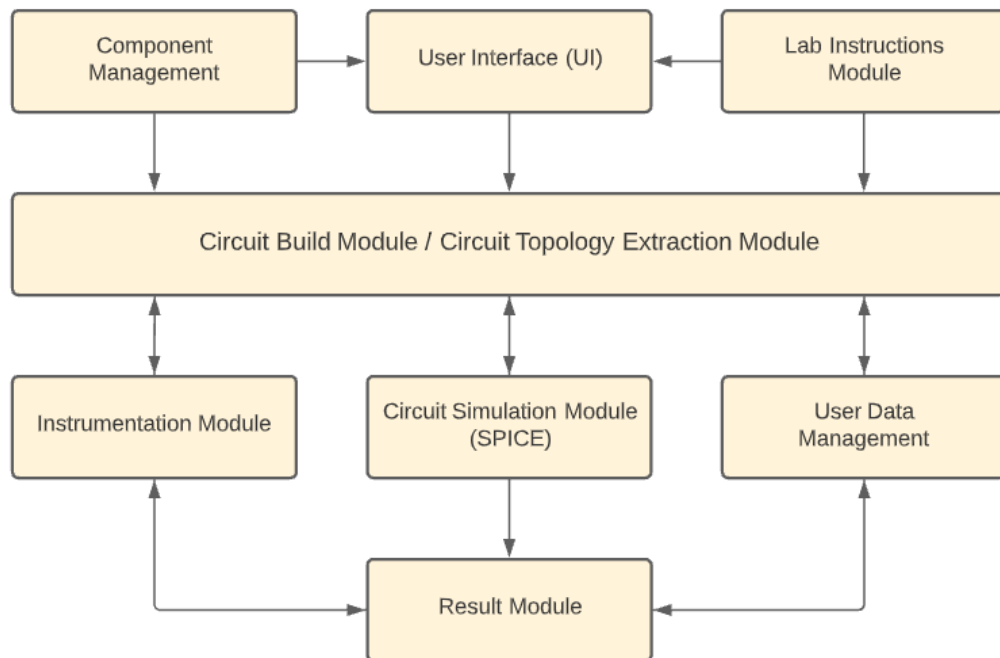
Component Management

User Interface (UI)

Lab Instructions Module

Circuit Build Module / Circuit Topology Extraction Module

Instrumentation Module

Circuit Simulation Module (SPICE)

User Data Management

Result Module